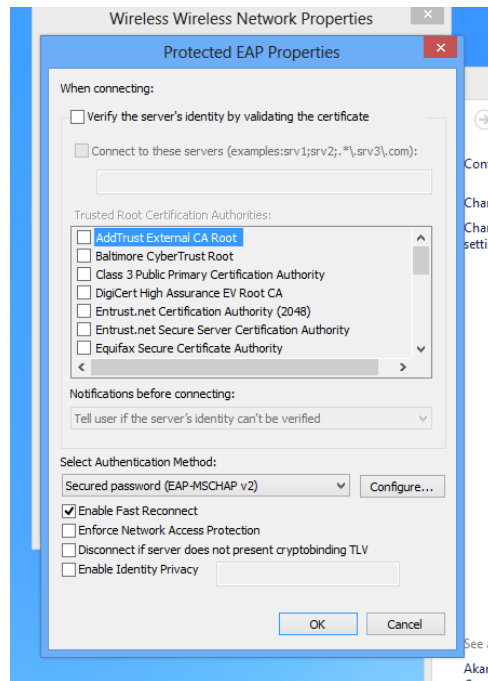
Wireless Wireless Network Properties

Protected EAP Properties

When connecting:

Verify the server's identity by validating the certificate

Connect to these servers (examples:srv1;srv2;.*\.srv3\.com):

Trusted Root Certification Authorities:

AddTrust External CA Root
Baltimore CyberTrust Root
Class 3 Public Primary Certification Authority
DigiCert High Assurance EV Root CA
Entrust.net Certification Authority (2048)
Entrust.net Secure Server Certification Authority
Equifax Secure Certificate Authority

Notifications before connecting:

Tell user if the server's identity can't be verified

Select Authentication Method:

Secured password (EAP-MSCHAP v2)

Configure...

Enable Fast Reconnect
Enforce Network Access Protection
Disconnect if server does not present cryptobinding TLV
Enable Identity Privacy

OK

Cancel

Con

Char

Char
setti

See

Akar